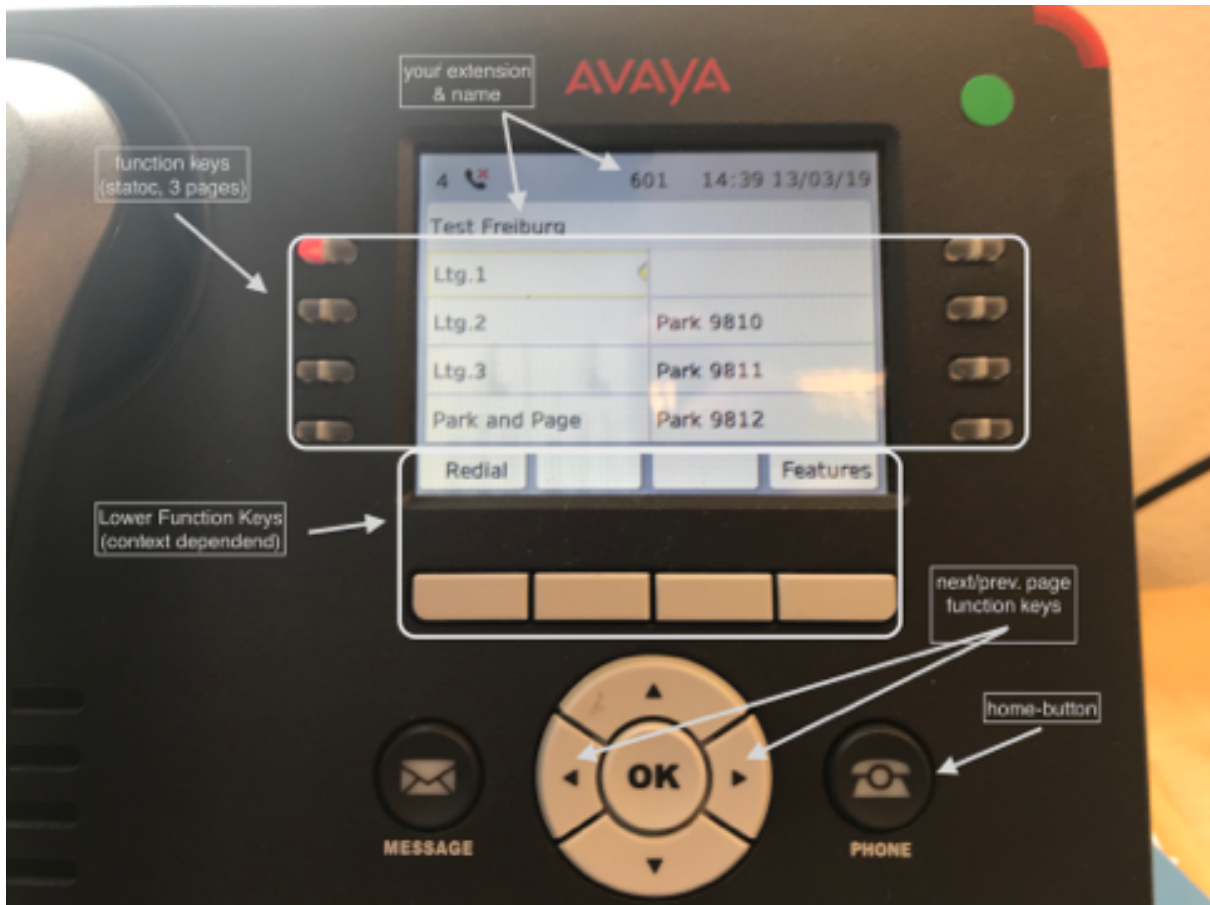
your extension & name

AVAYA

function keys (statoc, 3 pages)

4 601 14:39 13/03/19

Test Freiburg

| Ltg.1 | |
|---|---|
| Ltg.2 | Park 9810 |
| Ltg.3 | Park 9811 |
| Park and Page | Park 9812 |

Redial

Features

Lower Function Keys (context dependend)

next/prev. page function keys

home-button

OK

MESSAGE

PHONE